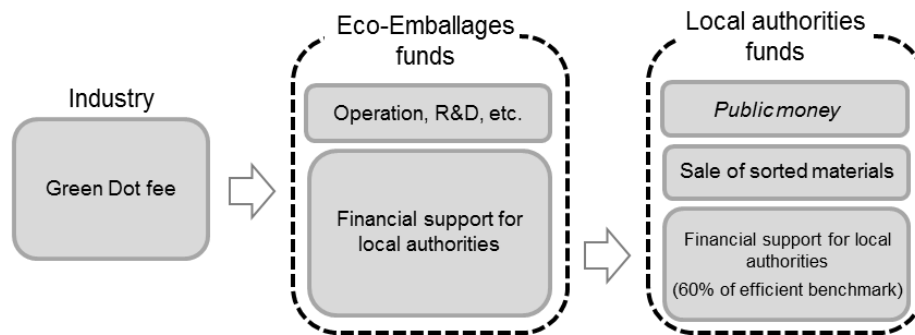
Industry

Green Dot fee

Eco-Emballages funds

Operation, R&D, etc.

Financial support for local authorities

Local authorities funds

Public money

Sale of sorted materials

Financial support for local authorities

(60% of efficient benchmark)